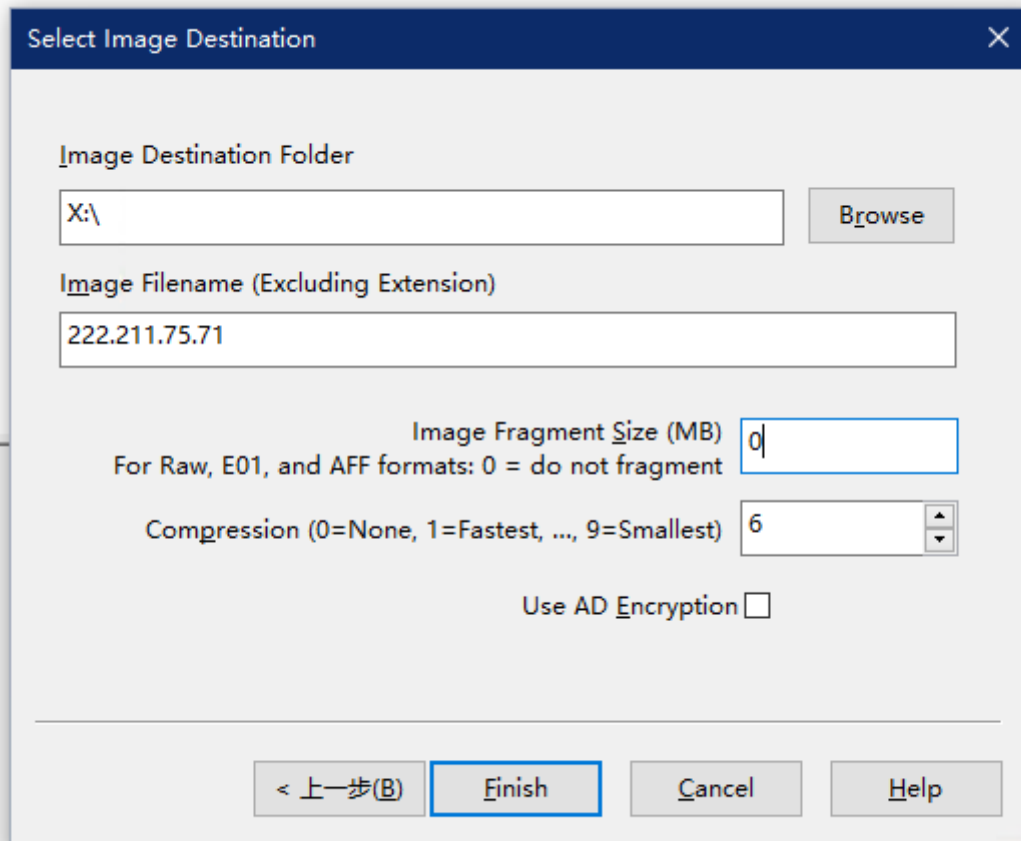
Select Image Destination

Image Destination Folder

X:\

Browse

Image Filename (Excluding Extension)

222.211.75.71

Image Fragment Size (MB)
For Raw, E01, and AFF formats: 0 = do not fragment

0

Compression (0=None, 1=Fastest, ..., 9=Smallest)

6

Use AD Encryption

< 上一步(B)

Finish

Cancel

Help